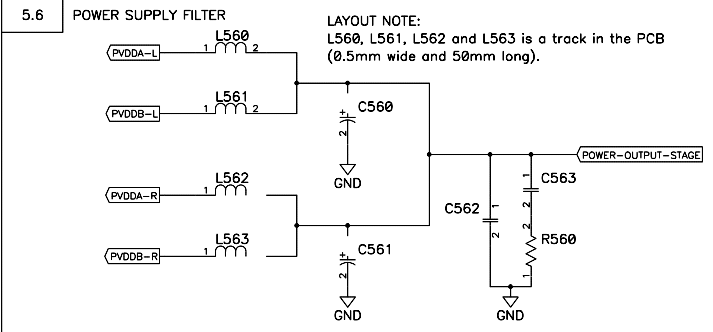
5.6 POWER SUPPLY FILTER

LAYOUT NOTE:
L560, L561, L562 and L563 is a track in the PCB (0.5mm wide and 50mm long).

PVDDA-L
L560
1 2

PVDDB-L
L561
1 2

+ 1 2 C560

GND

POWER-OUTPUT-STAGE

C563
1 2

C562
1 2

R560
2 1

PVDDA-R
L562
1

PVDDB-R
L563
1

+ 1 2 C561

GND

GND